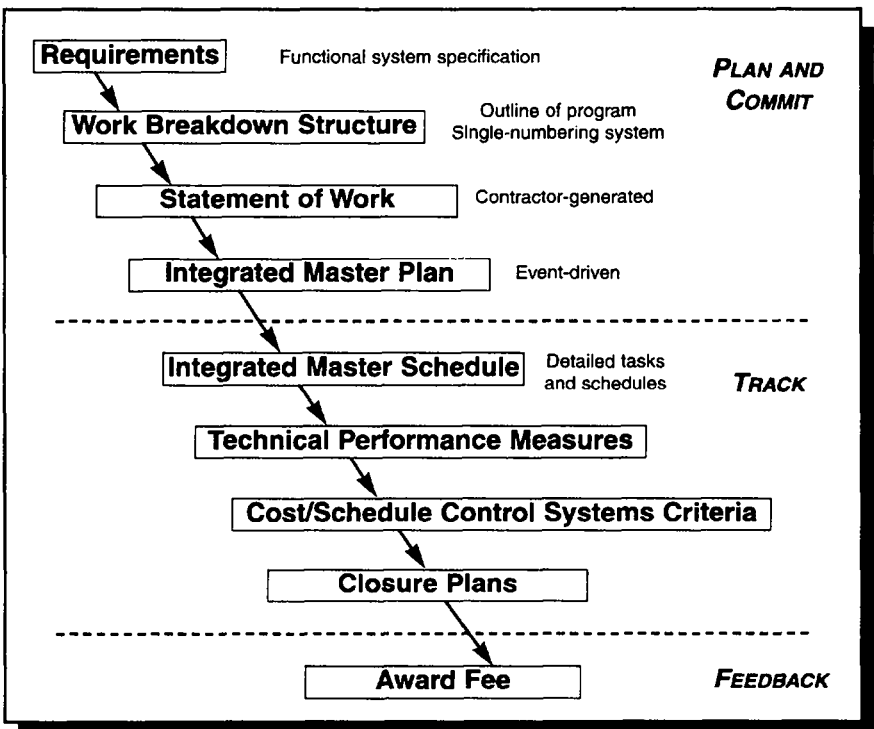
Requirements
Functional system specification

PLAN AND COMMIT

Work Breakdown Structure
Outline of program
Single-numbering system

Statement of Work
Contractor-generated

Integrated Master Plan
Event-driven

Integrated Master Schedule
Detailed tasks and schedules

TRACK

Technical Performance Measures

Cost/Schedule Control Systems Criteria

Closure Plans

Award Fee

FEEDBACK